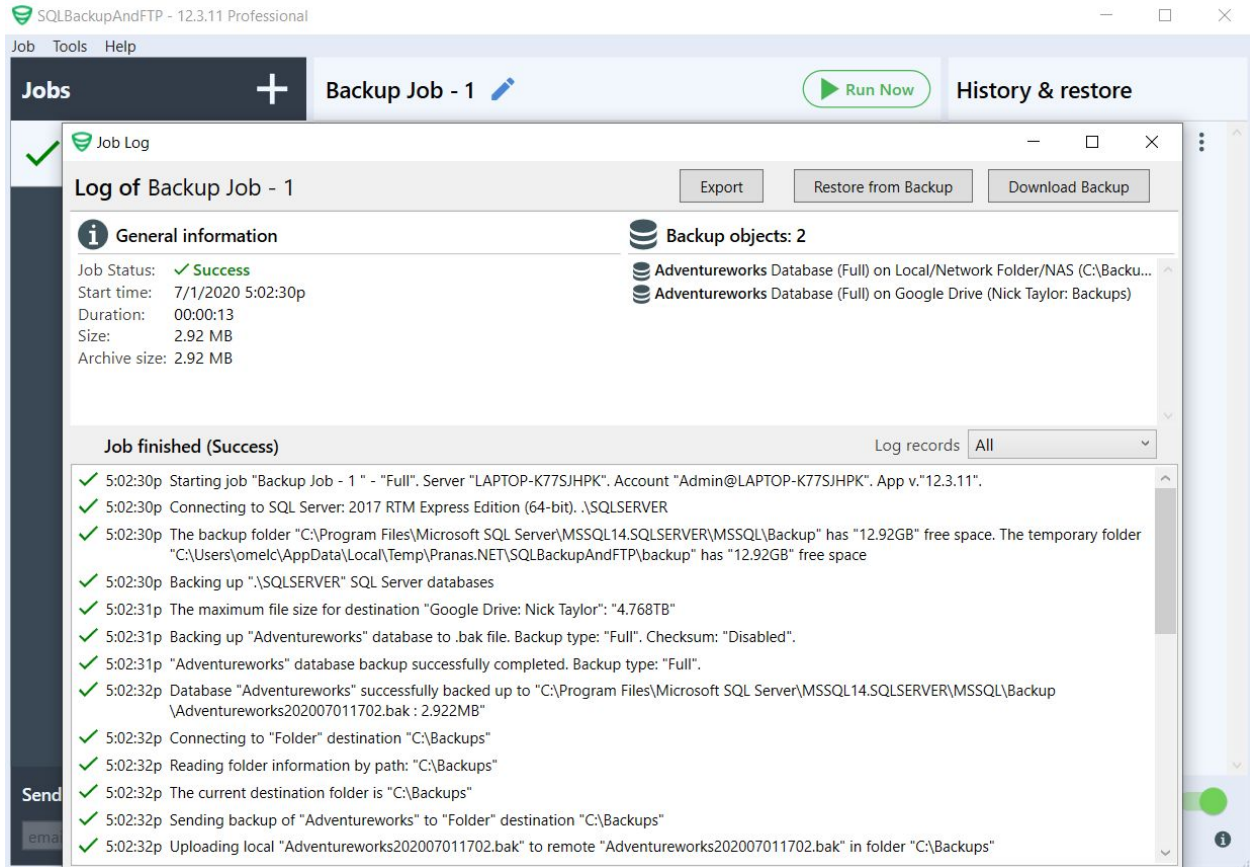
SQLBackupAndFTP - 12.3.11 Professional

Job Tools Help

Jobs

Backup Job - 1

Run Now

History & restore

Job Log

Log of Backup Job - 1

Export

Restore from Backup

Download Backup

General information

Job Status: Success
Start time: 7/1/2020 5:02:30p
Duration: 00:00:13
Size: 2.92 MB
Archive size: 2.92 MB

Backup objects: 2

Adventureworks Database (Full) on Local/Network Folder/NAS (C:\Backu...
Adventureworks Database (Full) on Google Drive (Nick Taylor: Backups)

Job finished (Success)

Log records All

5:02:30p Starting job "Backup Job - 1 " - "Full". Server "LAPTOP-K77SJHPK". Account "Admin@LAPTOP-K77SJHPK". App v."12.3.11".

5:02:30p Connecting to SQL Server: 2017 RTM Express Edition (64-bit). .\SQLSERVER

5:02:30p The backup folder "C:\Program Files\Microsoft SQL Server\MSSQL14.SQLSERVER\MSSQL\Backup" has "12.92GB" free space. The temporary folder "C:\Users\omelc\AppData\Local\Temp\Pranas.NET\SQLBackupAndFTP\backup" has "12.92GB" free space

5:02:30p Backing up ".\SQLSERVER" SQL Server databases

5:02:31p The maximum file size for destination "Google Drive: Nick Taylor": "4.768TB"

5:02:31p Backing up "Adventureworks" database to .bak file. Backup type: "Full". Checksum: "Disabled".

5:02:31p "Adventureworks" database backup successfully completed. Backup type: "Full".

5:02:32p Database "Adventureworks" successfully backed up to "C:\Program Files\Microsoft SQL Server\MSSQL14.SQLSERVER\MSSQL\Backup \Adventureworks202007011702.bak : 2.922MB"

5:02:32p Connecting to "Folder" destination "C:\Backups"

5:02:32p Reading folder information by path: "C:\Backups"

5:02:32p The current destination folder is "C:\Backups"

5:02:32p Sending backup of "Adventureworks" to "Folder" destination "C:\Backups"

5:02:32p Uploading local "Adventureworks202007011702.bak" to remote "Adventureworks202007011702.bak" in folder "C:\Backups"

Send

emai